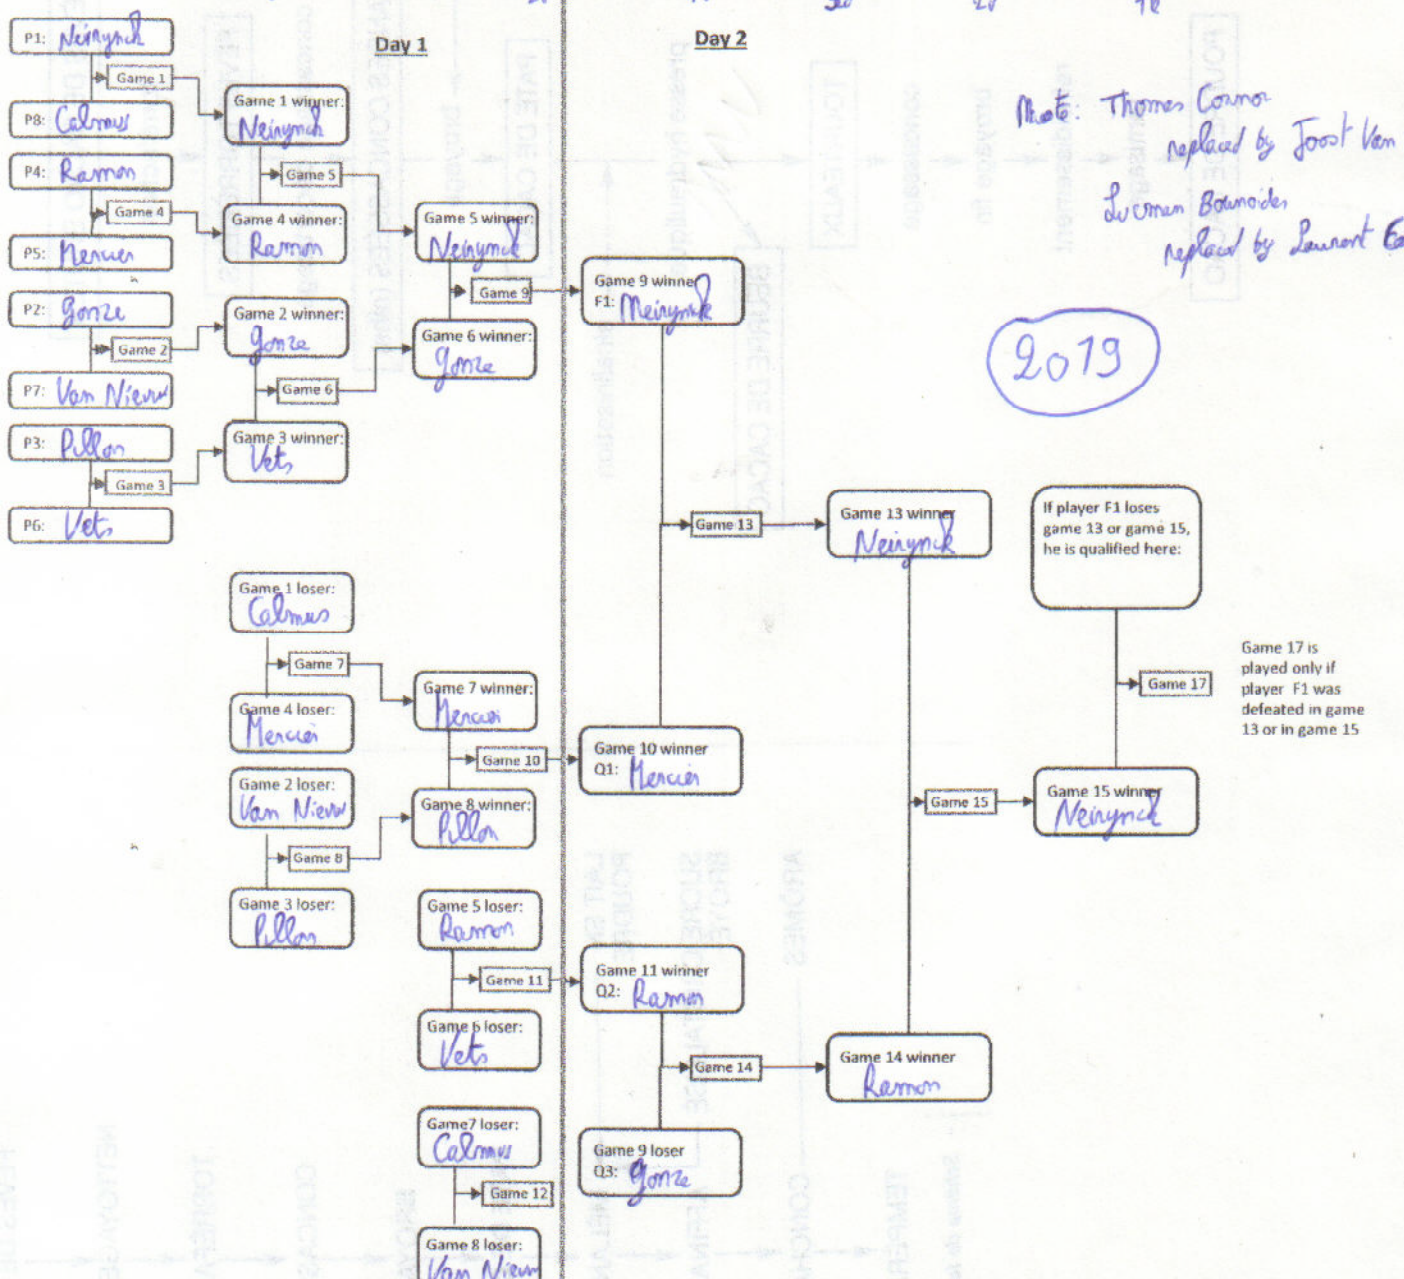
Day 1

Day 2

P1: Neirynck
Game 1
P8: Calmus
Game 1 winner: Neirynck
Game 5
P4: Ramon
Game 4
Game 4 winner: Ramon
P5: Mercier
Game 5 winner: Neirynck
Game 9
Game 9 winner F1: Neirynck
P2: Gonze
Game 2
Game 2 winner: Gonze
P7: Van Nieuw
Game 6
Game 6 winner: Gonze
P3: Pillon
Game 3
Game 3 winner: Vets
P6: Vets

Note: Thomas Connor replaced by Joost Van
Lucman Bouncides replaced by Laurent Ea

2019

Game 13
Game 13 winner Neirynck

If player F1 loses game 13 or game 15, he is qualified here:

Game 17

Game 17 is played only if player F1 was defeated in game 13 or in game 15

Game 1 loser: Calmus
Game 7
Game 4 loser: Mercier
Game 7 winner: Mercier
Game 10
Game 10 winner Q1: Mercier
Game 2 loser: Van Nieuw
Game 8 winner: Pillon
Game 8
Game 3 loser: Pillon

Game 15
Game 15 winner Neirynck

Game 5 loser: Ramon
Game 11
Game 11 winner Q2: Ramon
Game 6 loser: Vets
Game 14
Game 14 winner Ramon
Game7 loser: Calmus
Game 12
Game 9 loser Q3: Gonze
Game 8 loser: Van Nieuw